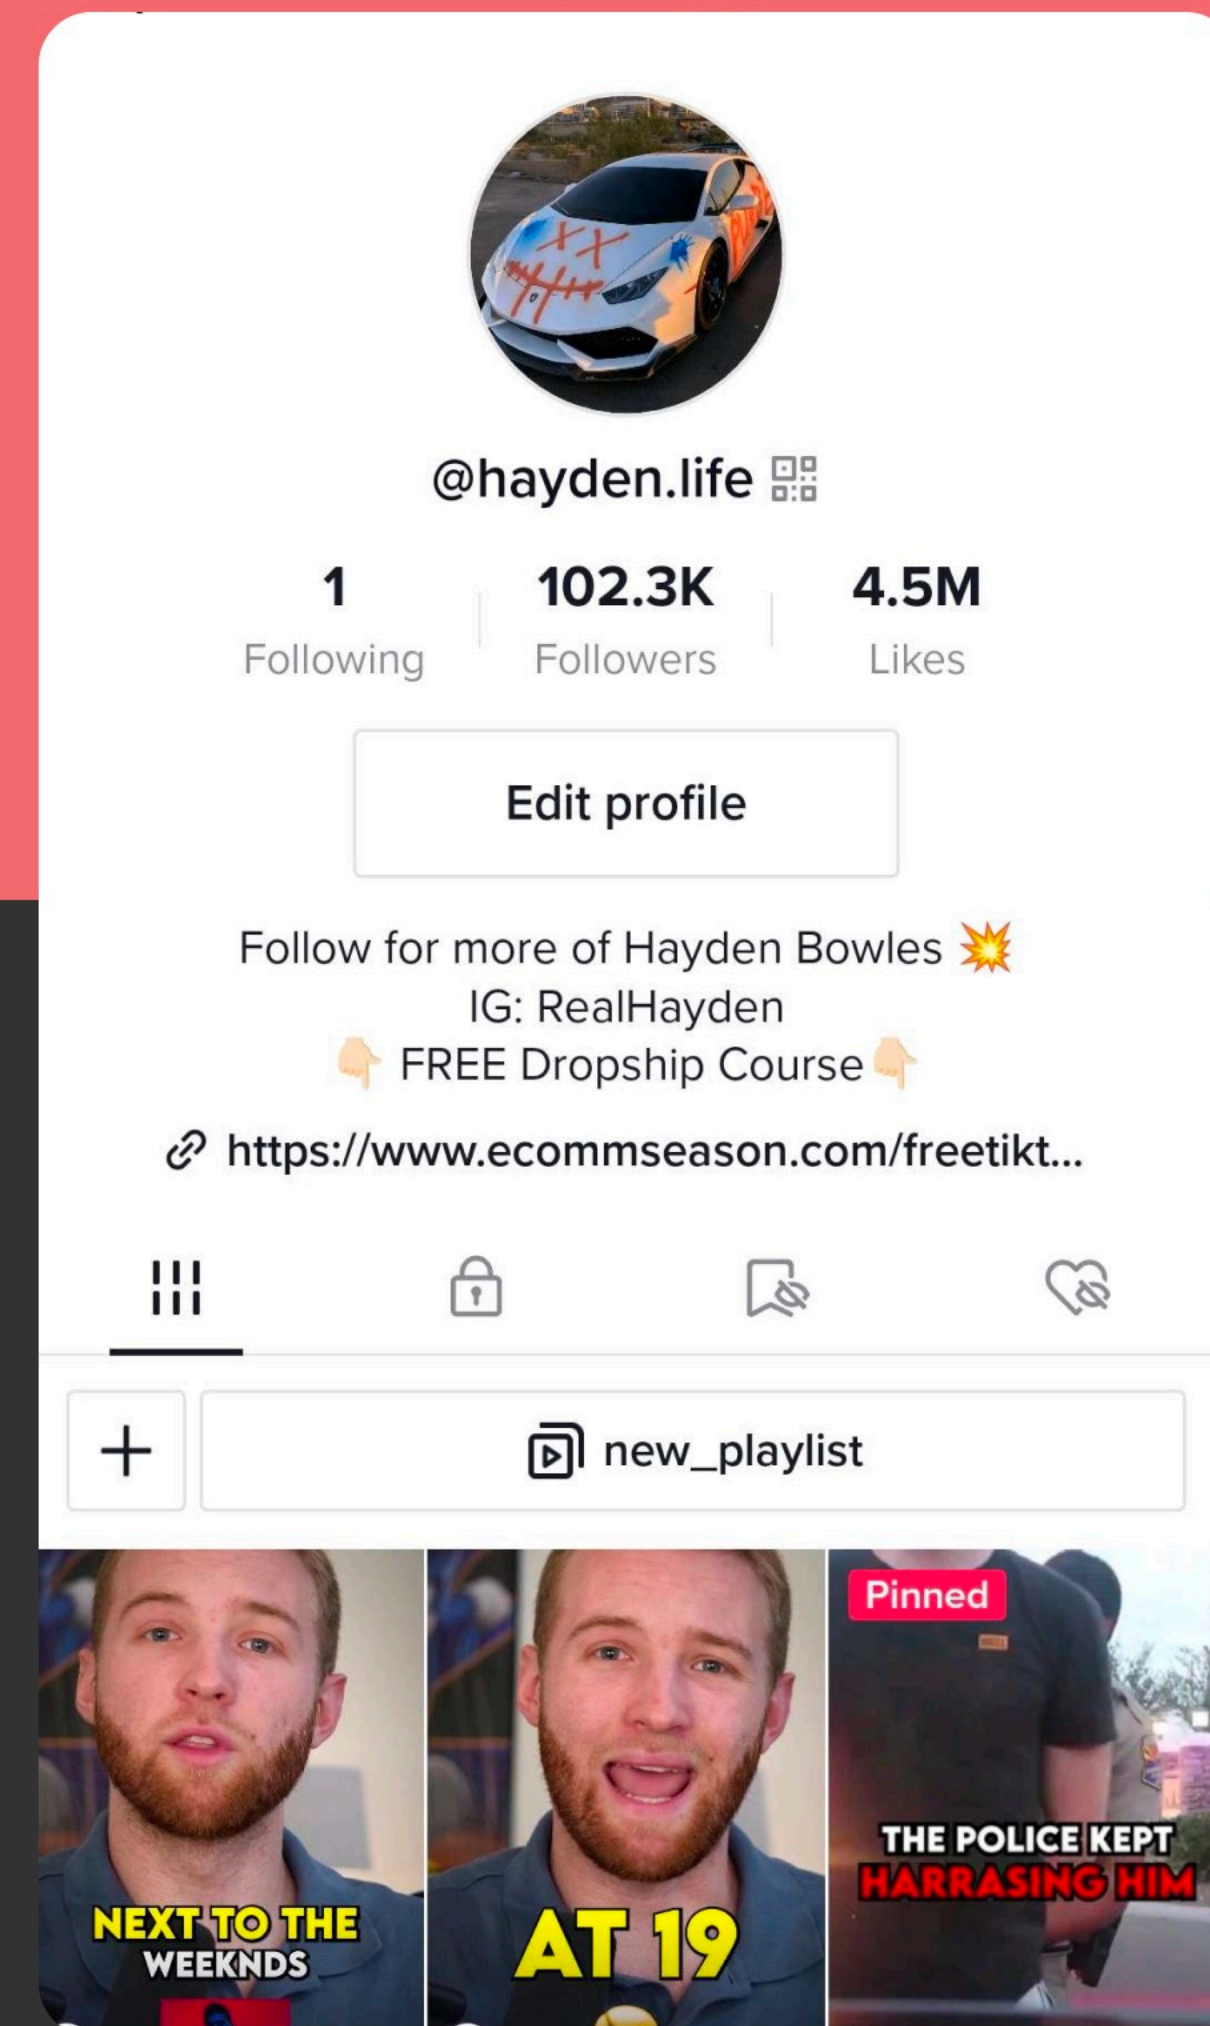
@hayden.life

1 Following | 102.3K Followers | 4.5M Likes

Edit profile

Follow for more of Hayden Bowles 💥
IG: RealHayden
👇 FREE Dropship Course 👇

https://www.ecommseason.com/freetikt...

+ new_playlist

NEXT TO THE WEEKNDS

AT 19

Pinned

THE POLICE KEPT HARRASING HIM